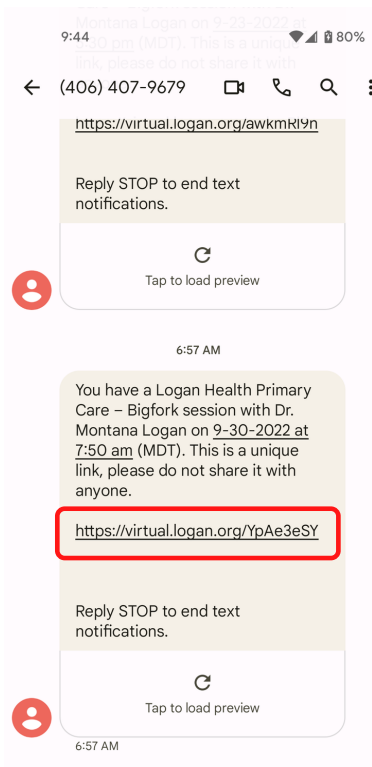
9:44
80%

Montana Logan on 9-23-2022 at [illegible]:30 pm (MDT). This is a unique link, please do not share it with

(406) 407-9679

https://virtual.logan.org/awkmRl9n

Reply STOP to end text notifications.

Tap to load preview

6:57 AM

You have a Logan Health Primary Care – Bigfork session with Dr. Montana Logan on 9-30-2022 at 7:50 am (MDT). This is a unique link, please do not share it with anyone.

https://virtual.logan.org/YpAe3eSY

Reply STOP to end text notifications.

Tap to load preview

6:57 AM